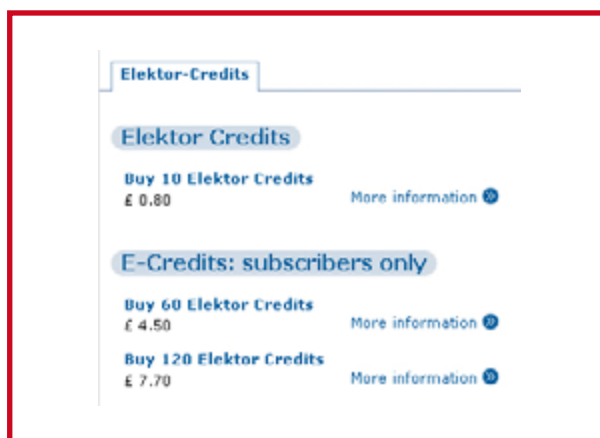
Elektor-Credits

Elektor Credits

Buy 10 Elektor Credits
£ 0.80
More information

E-Credits: subscribers only

Buy 60 Elektor Credits
£ 4.50
More information

Buy 120 Elektor Credits
£ 7.70
More information